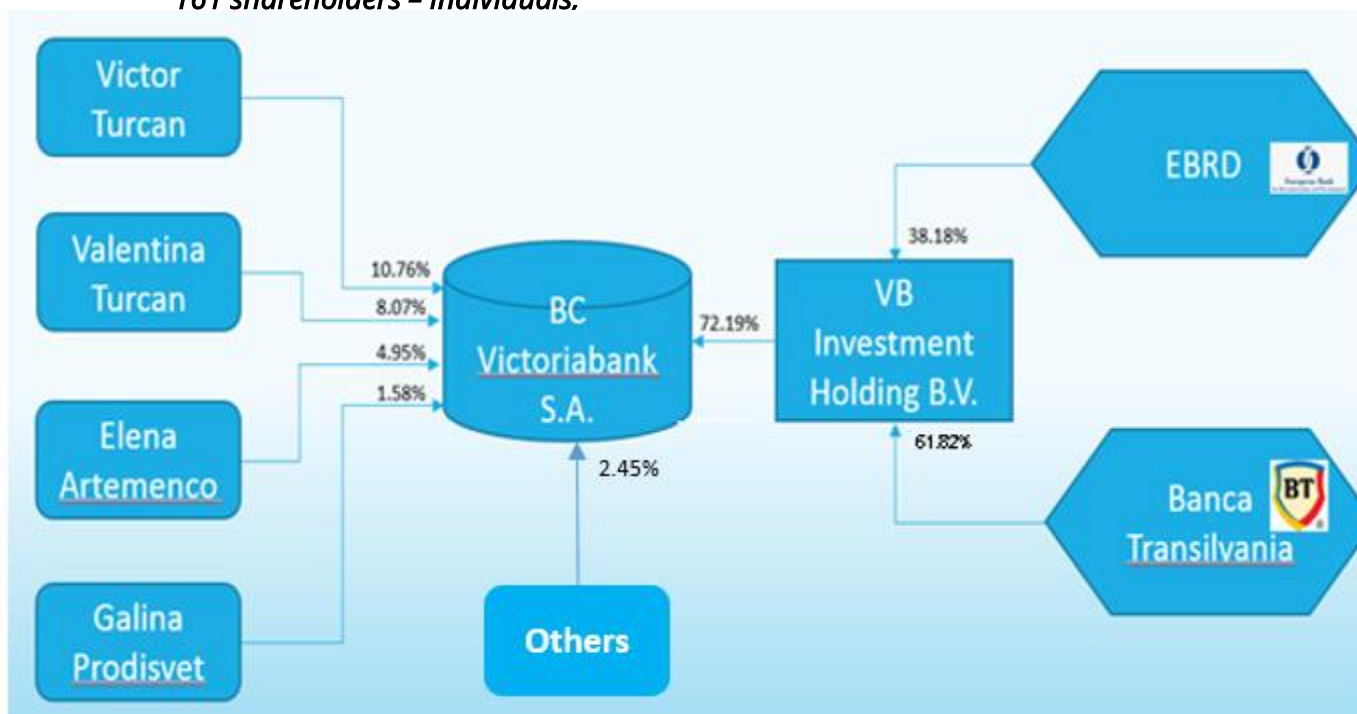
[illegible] shareholders – individuals;

Victor Turcan

Valentina Turcan

Elena Artemenco

Galina Prodisvet

10.76%
8.07%
4.95%
1.58%

BC Victoriabank S.A.

2.45%

Others

72.19%

VB Investment Holding B.V.

38.18%

61.82%

EBRD

Banca Transilvania

BT